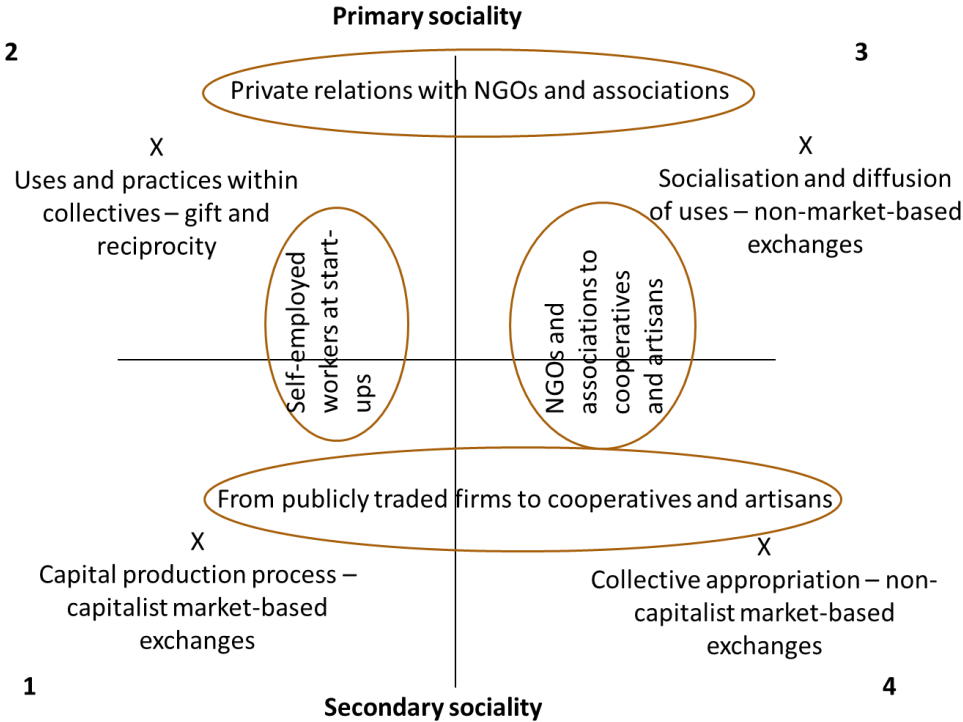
Primary sociality

2

3

Private relations with NGOs and associations

X

Uses and practices within collectives – gift and reciprocity

X

Socialisation and diffusion of uses – non-market-based exchanges

Self-employed workers at start-ups

NGOs and associations to cooperatives and artisans

From publicly traded firms to cooperatives and artisans

X

Capital production process – capitalist market-based exchanges

X

Collective appropriation – non-capitalist market-based exchanges

1

4

Secondary sociality